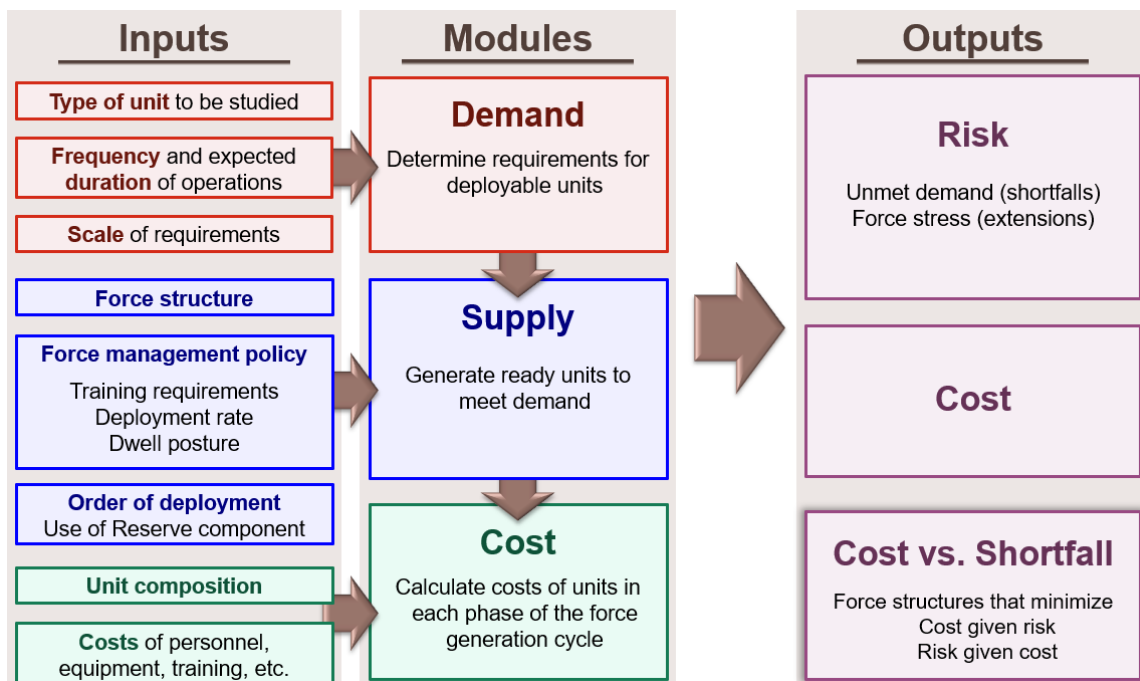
Inputs

Type of unit to be studied

Frequency and expected duration of operations

Scale of requirements

Force structure

Force management policy
Training requirements
Deployment rate
Dwell posture

Order of deployment
Use of Reserve component

Unit composition

Costs of personnel, equipment, training, etc.

Modules

Demand
Determine requirements for deployable units

Supply
Generate ready units to meet demand

Cost
Calculate costs of units in each phase of the force generation cycle

Outputs

Risk
Unmet demand (shortfalls)
Force stress (extensions)

Cost

Cost vs. Shortfall
Force structures that minimize
Cost given risk
Risk given cost